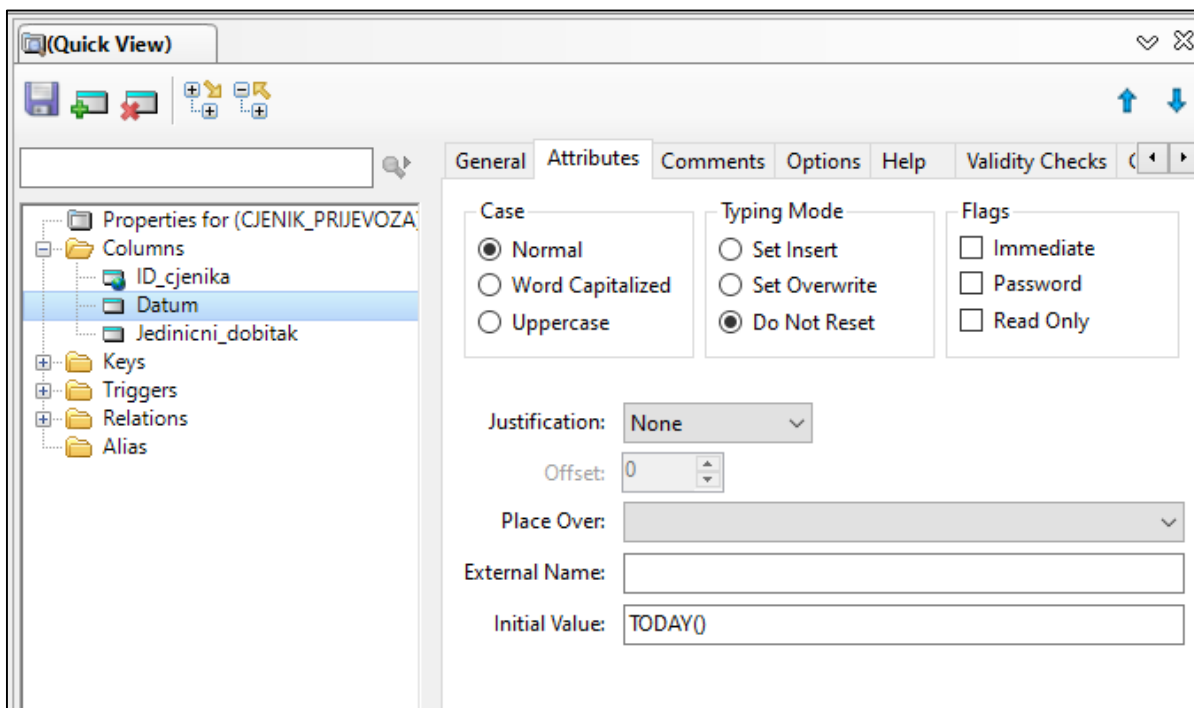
(Quick View)

Properties for (CJENIK_PRIJEVOZA)
Columns
ID_cjenika
Datum
Jedinicni_dobitak
Keys
Triggers
Relations
Alias

General | Attributes | Comments | Options | Help | Validity Checks | C

Case
Normal
Word Capitalized
Uppercase

Typing Mode
Set Insert
Set Overwrite
Do Not Reset

Flags
Immediate
Password
Read Only

Justification: None
Offset: 0
Place Over:
External Name:
Initial Value: TODAY()